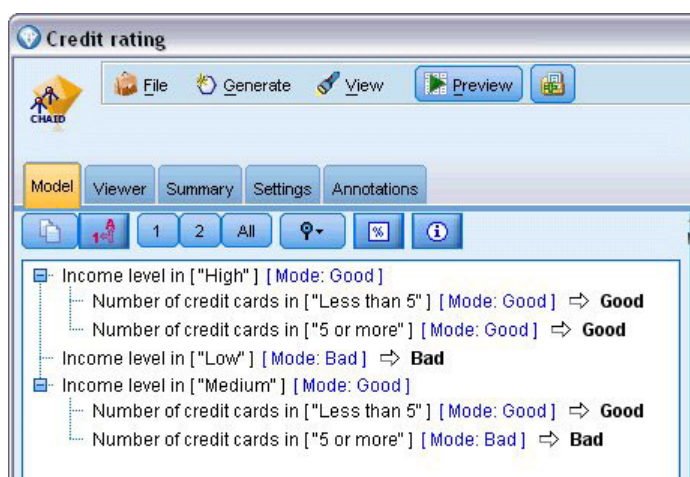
Credit rating

File Generate View Preview

CHAID

Model Viewer Summary Settings Annotations

1 2 All

Income level in ["High"] [Mode: Good]
Number of credit cards in ["Less than 5"] [Mode: Good] ⇨ Good
Number of credit cards in ["5 or more"] [Mode: Good] ⇨ Good
Income level in ["Low"] [Mode: Bad] ⇨ Bad
Income level in ["Medium"] [Mode: Good]
Number of credit cards in ["Less than 5"] [Mode: Good] ⇨ Good
Number of credit cards in ["5 or more"] [Mode: Bad] ⇨ Bad